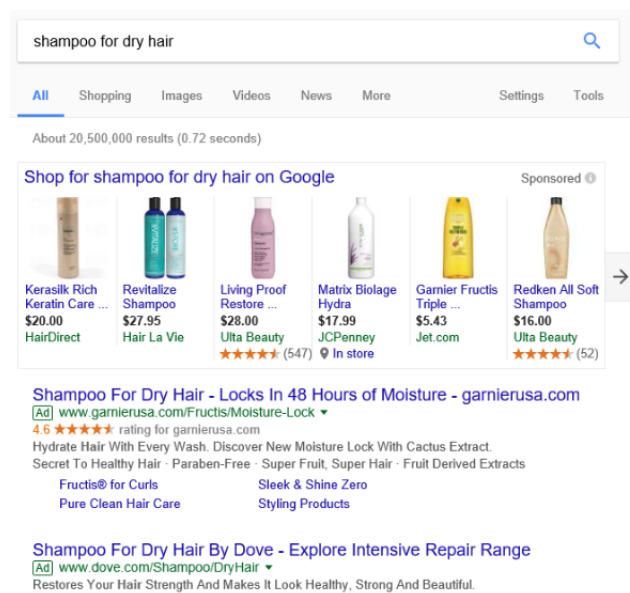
shampoo for dry hair

All Shopping Images Videos News More Settings Tools

About 20,500,000 results (0.72 seconds)

Shop for shampoo for dry hair on Google

Sponsored

| Kerasilk Rich Keratin Care ... | Revitalize Shampoo | Living Proof Restore ... | Matrix Biolage Hydra | Garnier Fructis Triple ... | Redken All Soft Shampoo |
|---|---|---|---|---|---|
| $20.00 | $27.95 | $28.00 | $17.99 | $5.43 | $16.00 |
| HairDirect | Hair La Vie | Ulta Beauty | JCPenney | Jet.com | Ulta Beauty |
| | | ★★★★★ (547) | In store | | ★★★★★ (52) |

Shampoo For Dry Hair - Locks In 48 Hours of Moisture - garnierusa.com
Ad www.garnierusa.com/Fructis/Moisture-Lock
4.6 ★★★★★ rating for garnierusa.com
Hydrate Hair With Every Wash. Discover New Moisture Lock With Cactus Extract.
Secret To Healthy Hair · Paraben-Free · Super Fruit, Super Hair · Fruit Derived Extracts
Fructis® for Curls
Sleek & Shine Zero
Pure Clean Hair Care
Styling Products

Shampoo For Dry Hair By Dove - Explore Intensive Repair Range
Ad www.dove.com/Shampoo/DryHair
Restores Your Hair Strength And Makes It Look Healthy, Strong And Beautiful.